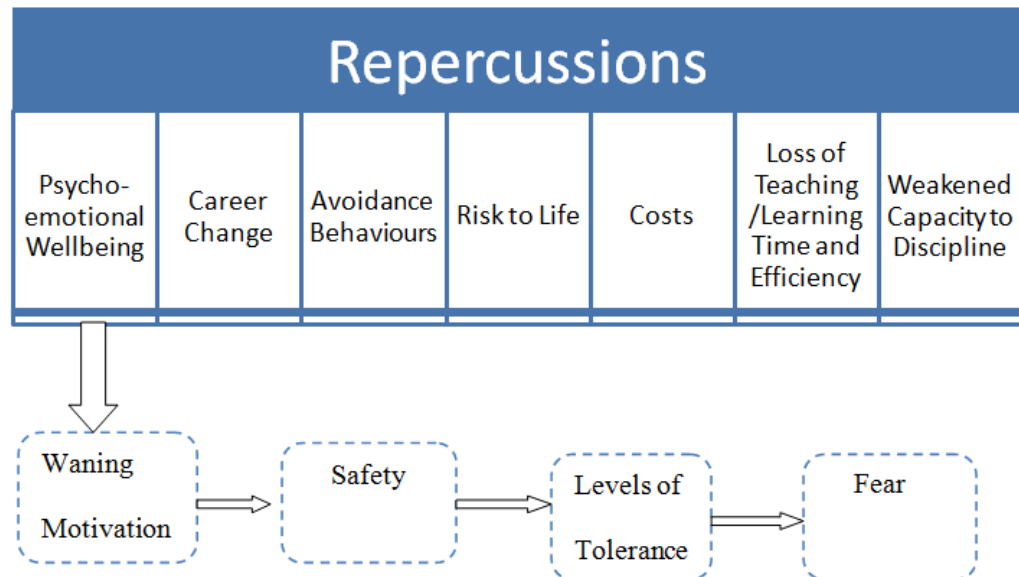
Repercussions

| Psycho-emotional Wellbeing | Career Change | Avoidance Behaviours | Risk to Life | Costs | Loss of Teaching /Learning Time and Efficiency | Weakened Capacity to Discipline |
|---|---|---|---|---|---|---|

Waning Motivation

Safety

Levels of Tolerance

Fear